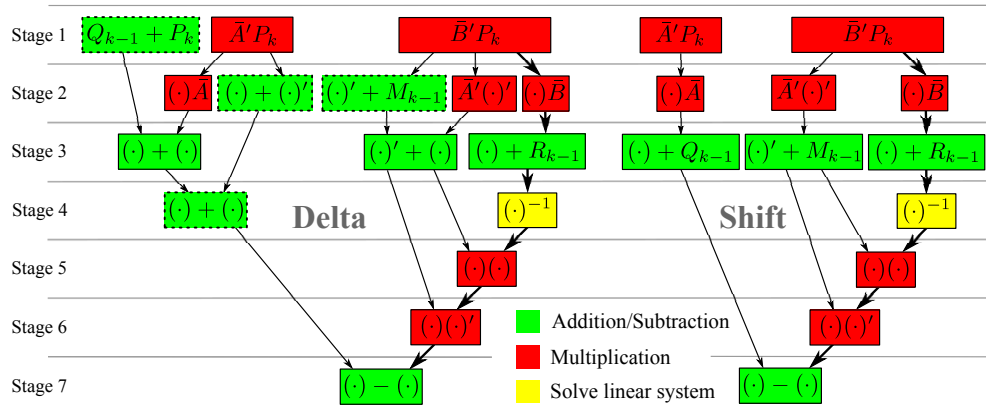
Stage 1
Stage 2
Stage 3
Stage 4
Stage 5
Stage 6
Stage 7

$Q_{k-1} + P_k$
$\bar{A}'P_k$
$\bar{B}'P_k$
$\bar{A}'P_k$
$\bar{B}'P_k$

$(\cdot)\bar{A}$
$(\cdot) + (\cdot)'$
$(\cdot)' + M_{k-1}$
$\bar{A}'(\cdot)'$
$(\cdot)\bar{B}$
$(\cdot)\bar{A}$
$\bar{A}'(\cdot)'$
$(\cdot)\bar{B}$

$(\cdot) + (\cdot)$
$(\cdot)' + (\cdot)$
$(\cdot) + R_{k-1}$
$(\cdot) + Q_{k-1}$
$(\cdot)' + M_{k-1}$
$(\cdot) + R_{k-1}$

$(\cdot) + (\cdot)$
Delta
$(\cdot)^{-1}$
Shift
$(\cdot)^{-1}$

$(\cdot)(\cdot)$
$(\cdot)(\cdot)$

$(\cdot)(\cdot)'$
$(\cdot)(\cdot)'$

$(\cdot) - (\cdot)$
$(\cdot) - (\cdot)$

Addition/Subtraction
Multiplication
Solve linear system